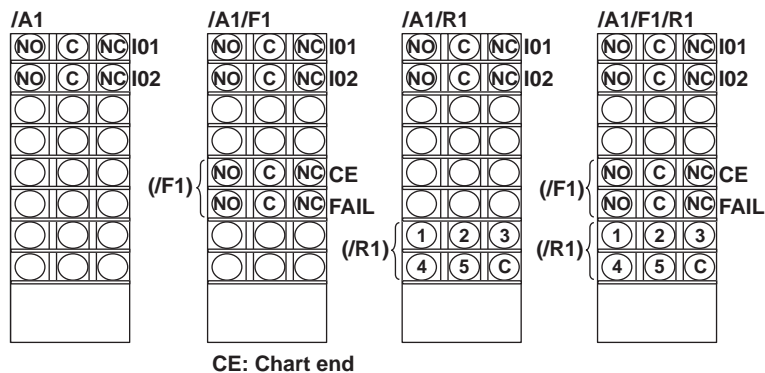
/A1

NO C NC I01
NO C NC I02

/A1/F1

NO C NC I01
NO C NC I02
(/F1) NO C NC CE
NO C NC FAIL

/A1/R1

NO C NC I01
NO C NC I02
(/R1) 1 2 3
4 5 C

/A1/F1/R1

NO C NC I01
NO C NC I02
(/F1) NO C NC CE
NO C NC FAIL
(/R1) 1 2 3
4 5 C

CE: Chart end